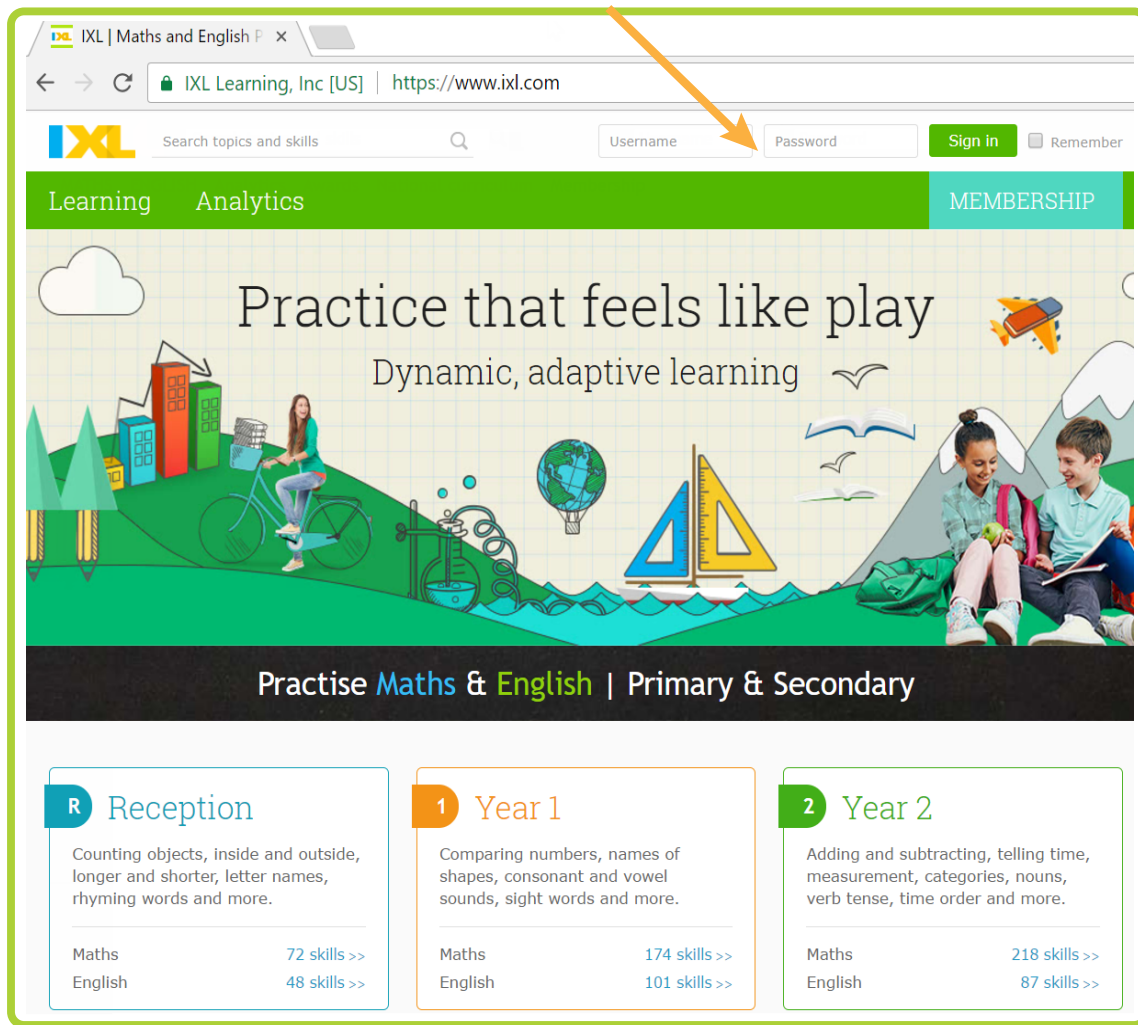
IXL | Maths and English P ×

IXL Learning, Inc [US] | https://www.ixl.com

IXL

Search topics and skills

Username

Password

Sign in

Remember

Learning

Analytics

MEMBERSHIP

Practice that feels like play

Dynamic, adaptive learning

Practise Maths & English | Primary & Secondary

R Reception

Counting objects, inside and outside, longer and shorter, letter names, rhyming words and more.

| | |
|---|---|
| Maths | 72 skills >> |
| English | 48 skills >> |

1 Year 1

Comparing numbers, names of shapes, consonant and vowel sounds, sight words and more.

| | |
|---|---|
| Maths | 174 skills >> |
| English | 101 skills >> |

2 Year 2

Adding and subtracting, telling time, measurement, categories, nouns, verb tense, time order and more.

| | |
|---|---|
| Maths | 218 skills >> |
| English | 87 skills >> |